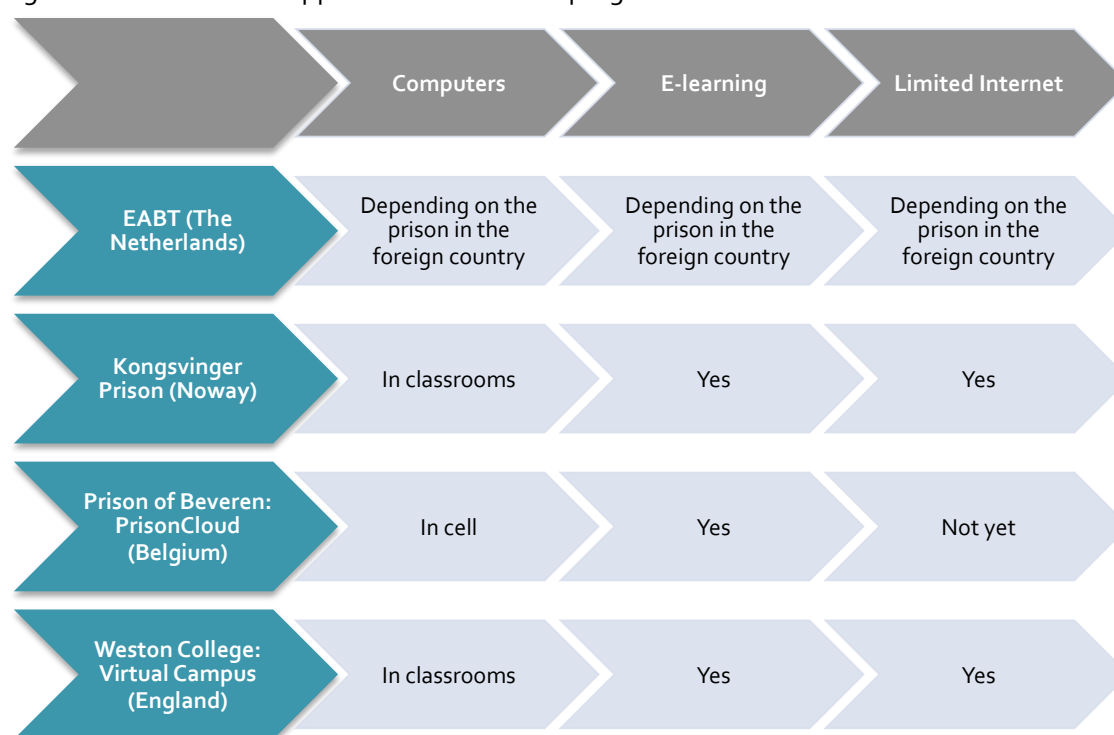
| | Computers | E-learning | Limited Internet |
|---|---|---|---|
| EABT (The Netherlands) | Depending on the prison in the foreign country | Depending on the prison in the foreign country | Depending on the prison in the foreign country |
| Kongsvinger Prison (Noway) | In classrooms | Yes | Yes |
| Prison of Beveren: PrisonCloud (Belgium) | In cell | Yes | Not yet |
| Weston College: Virtual Campus (England) | In classrooms | Yes | Yes |